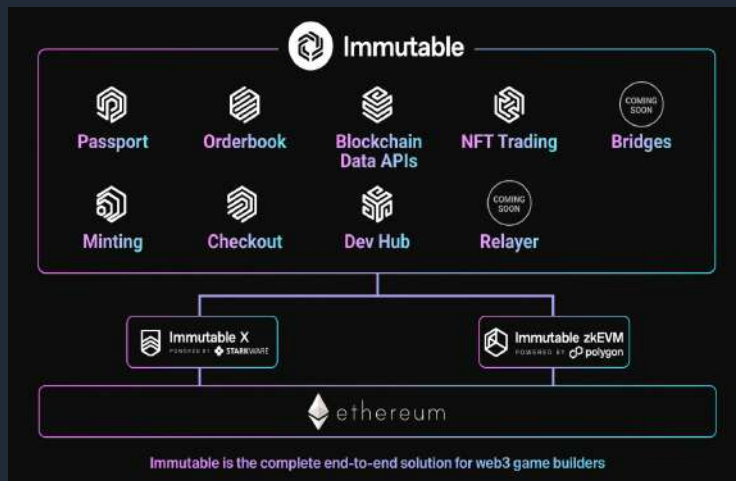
Immutable

Passport
Orderbook
Blockchain Data APIs
NFT Trading
COMING SOON
Bridges

Minting
Checkout
Dev Hub
COMING SOON
Relayer

Immutable X
POWERED BY STARKWARE

Immutable zkEVM
POWERED BY polygon

ethereum

Immutable is the complete end-to-end solution for web3 game builders